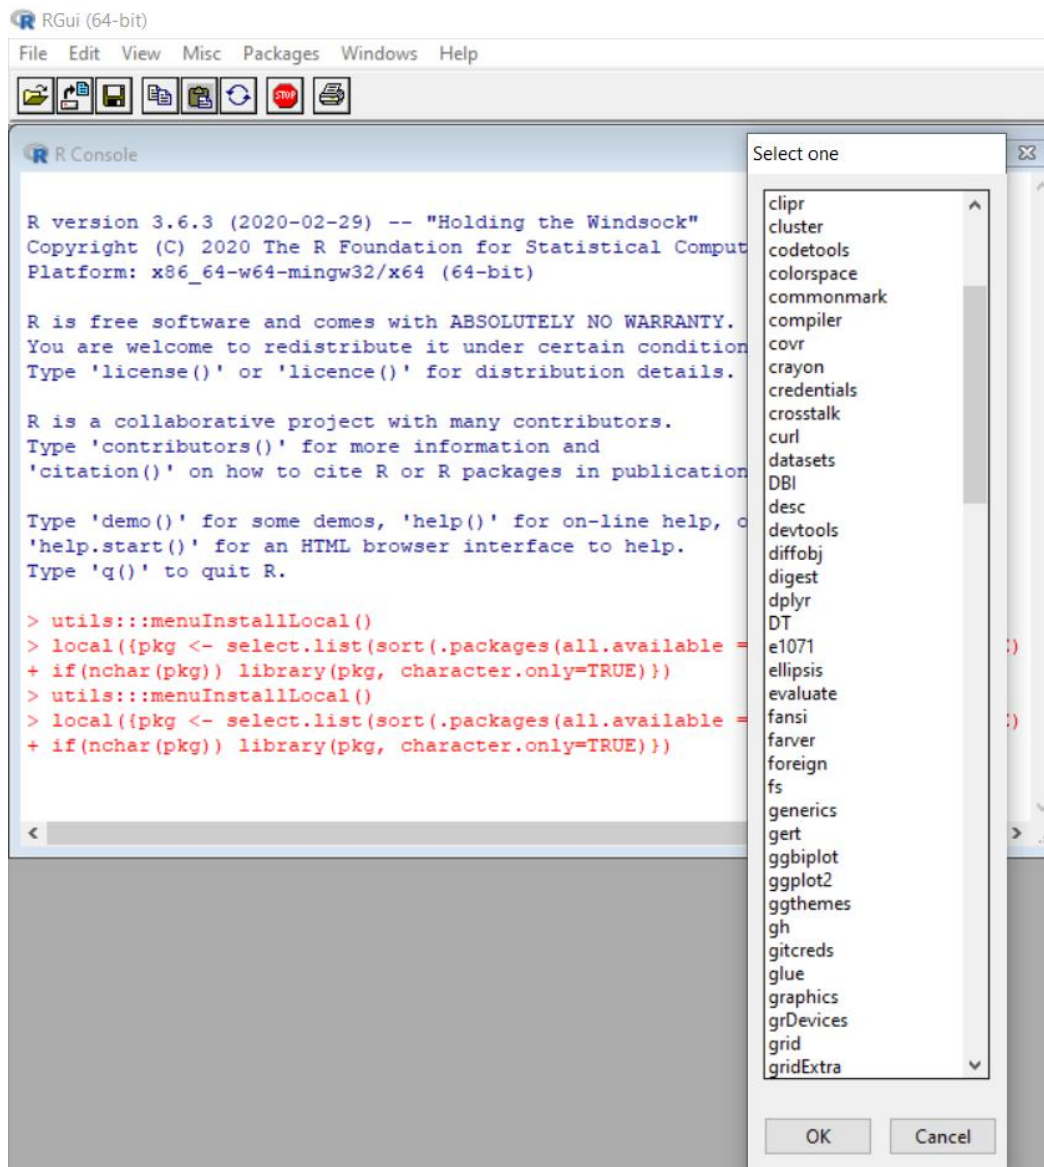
RGui (64-bit)

File Edit View Misc Packages Windows Help

R Console

R version 3.6.3 (2020-02-29) -- "Holding the Windsock"
Copyright (C) 2020 The R Foundation for Statistical Comput
Platform: x86_64-w64-mingw32/x64 (64-bit)

R is free software and comes with ABSOLUTELY NO WARRANTY.
You are welcome to redistribute it under certain condition
Type 'license()' or 'licence()' for distribution details.

R is a collaborative project with many contributors.
Type 'contributors()' for more information and
'citation()' on how to cite R or R packages in publication

Type 'demo()' for some demos, 'help()' for on-line help, o
'help.start()' for an HTML browser interface to help.
Type 'q()' to quit R.

> utils:::menuInstallLocal()
> local({pkg <- select.list(sort(.packages(all.available = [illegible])
+ if(nchar(pkg)) library(pkg, character.only=TRUE)})
> utils:::menuInstallLocal()
> local({pkg <- select.list(sort(.packages(all.available = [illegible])
+ if(nchar(pkg)) library(pkg, character.only=TRUE)})

Select one

clipr
cluster
codetools
colorspace
commonmark
compiler
covr
crayon
credentials
crosstalk
curl
datasets
DBI
desc
devtools
diffobj
digest
dplyr
DT
e1071
ellipsis
evaluate
fansi
farver
foreign
fs
generics
gert
ggbiplot
ggplot2
ggthemes
gh
gitcreds
glue
graphics
grDevices
grid
gridExtra

OK
Cancel